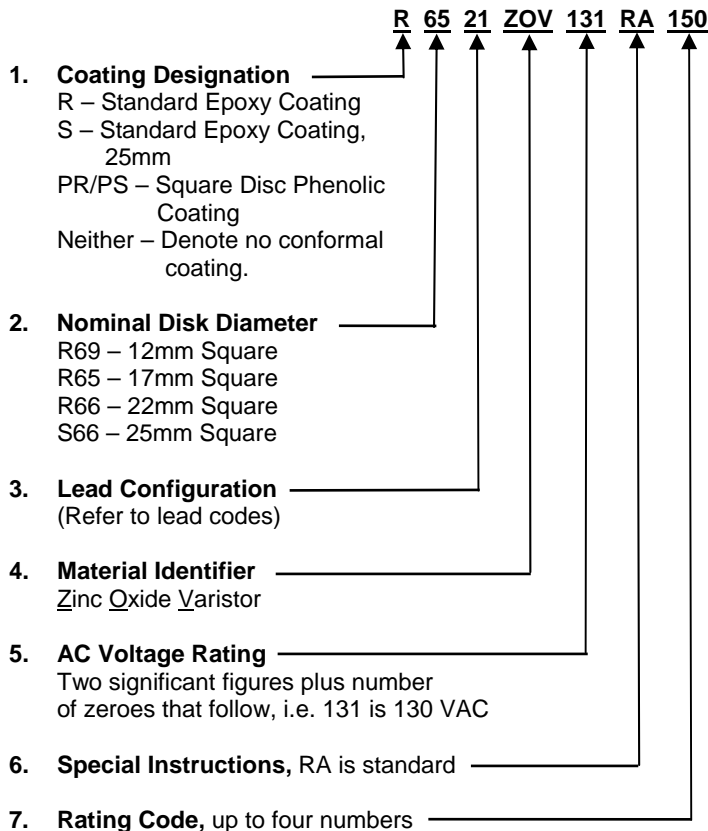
R 65 21 ZOV 131 RA 150

1. **Coating Designation**
R – Standard Epoxy Coating
S – Standard Epoxy Coating, 25mm
PR/PS – Square Disc Phenolic Coating
Neither – Denote no conformal coating.

2. **Nominal Disk Diameter**
R69 – 12mm Square
R65 – 17mm Square
R66 – 22mm Square
S66 – 25mm Square

3. **Lead Configuration**
(Refer to lead codes)

4. **Material Identifier**
Zinc Oxide Varistor

5. **AC Voltage Rating**
Two significant figures plus number of zeroes that follow, i.e. 131 is 130 VAC

6. **Special Instructions,** RA is standard

7. **Rating Code,** up to four numbers